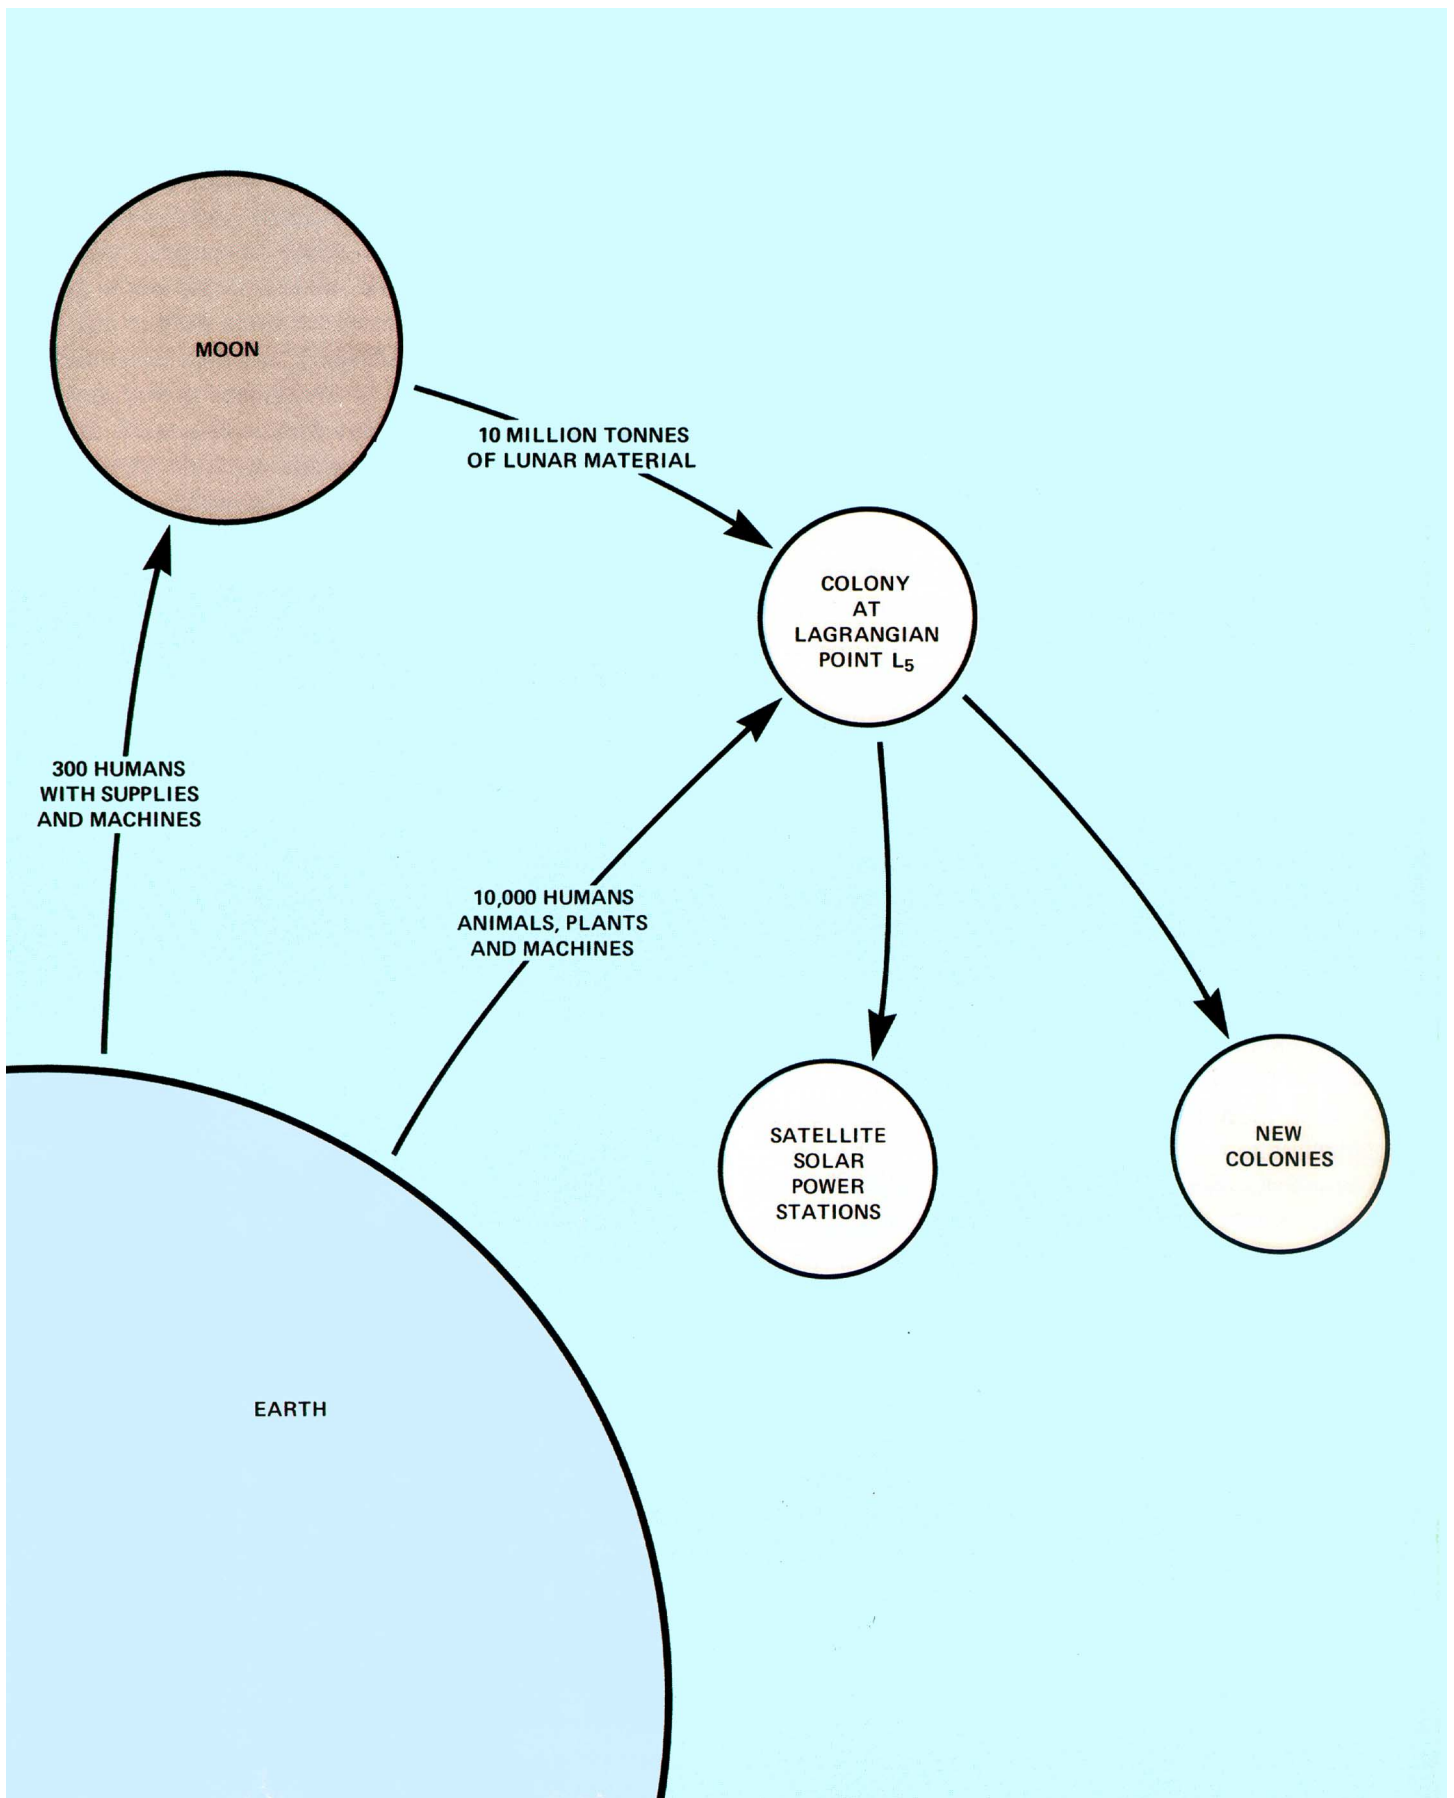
MOON

10 MILLION TONNES OF LUNAR MATERIAL

COLONY AT LAGRANGIAN POINT $L_5$

300 HUMANS WITH SUPPLIES AND MACHINES

10,000 HUMANS ANIMALS, PLANTS AND MACHINES

SATELLITE SOLAR POWER STATIONS

NEW COLONIES

EARTH